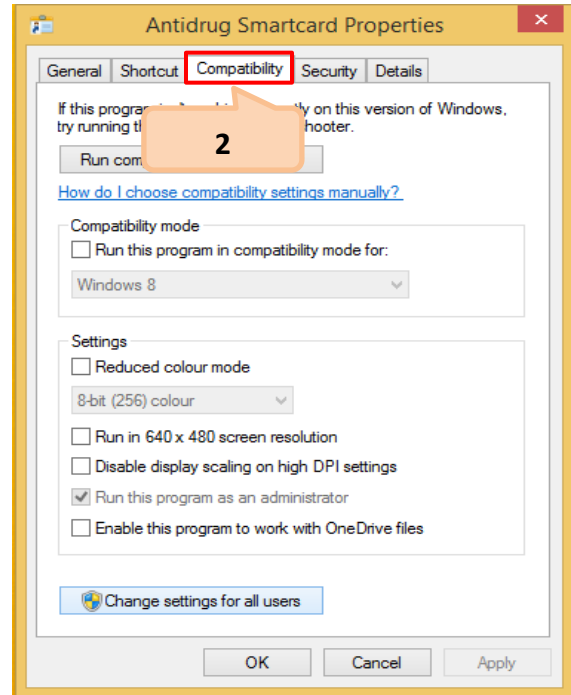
Antidrug Smartcard Properties

General | Shortcut | Compatibility | Security | Details

If this program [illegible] on this version of Windows, try running th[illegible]shooter.

2

Run com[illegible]

How do I choose compatibility settings manually?

Compatibility mode

Run this program in compatibility mode for:

Windows 8

Settings

Reduced colour mode

8-bit (256) colour

Run in 640 x 480 screen resolution

Disable display scaling on high DPI settings

Run this program as an administrator

Enable this program to work with OneDrive files

Change settings for all users

OK | Cancel | Apply